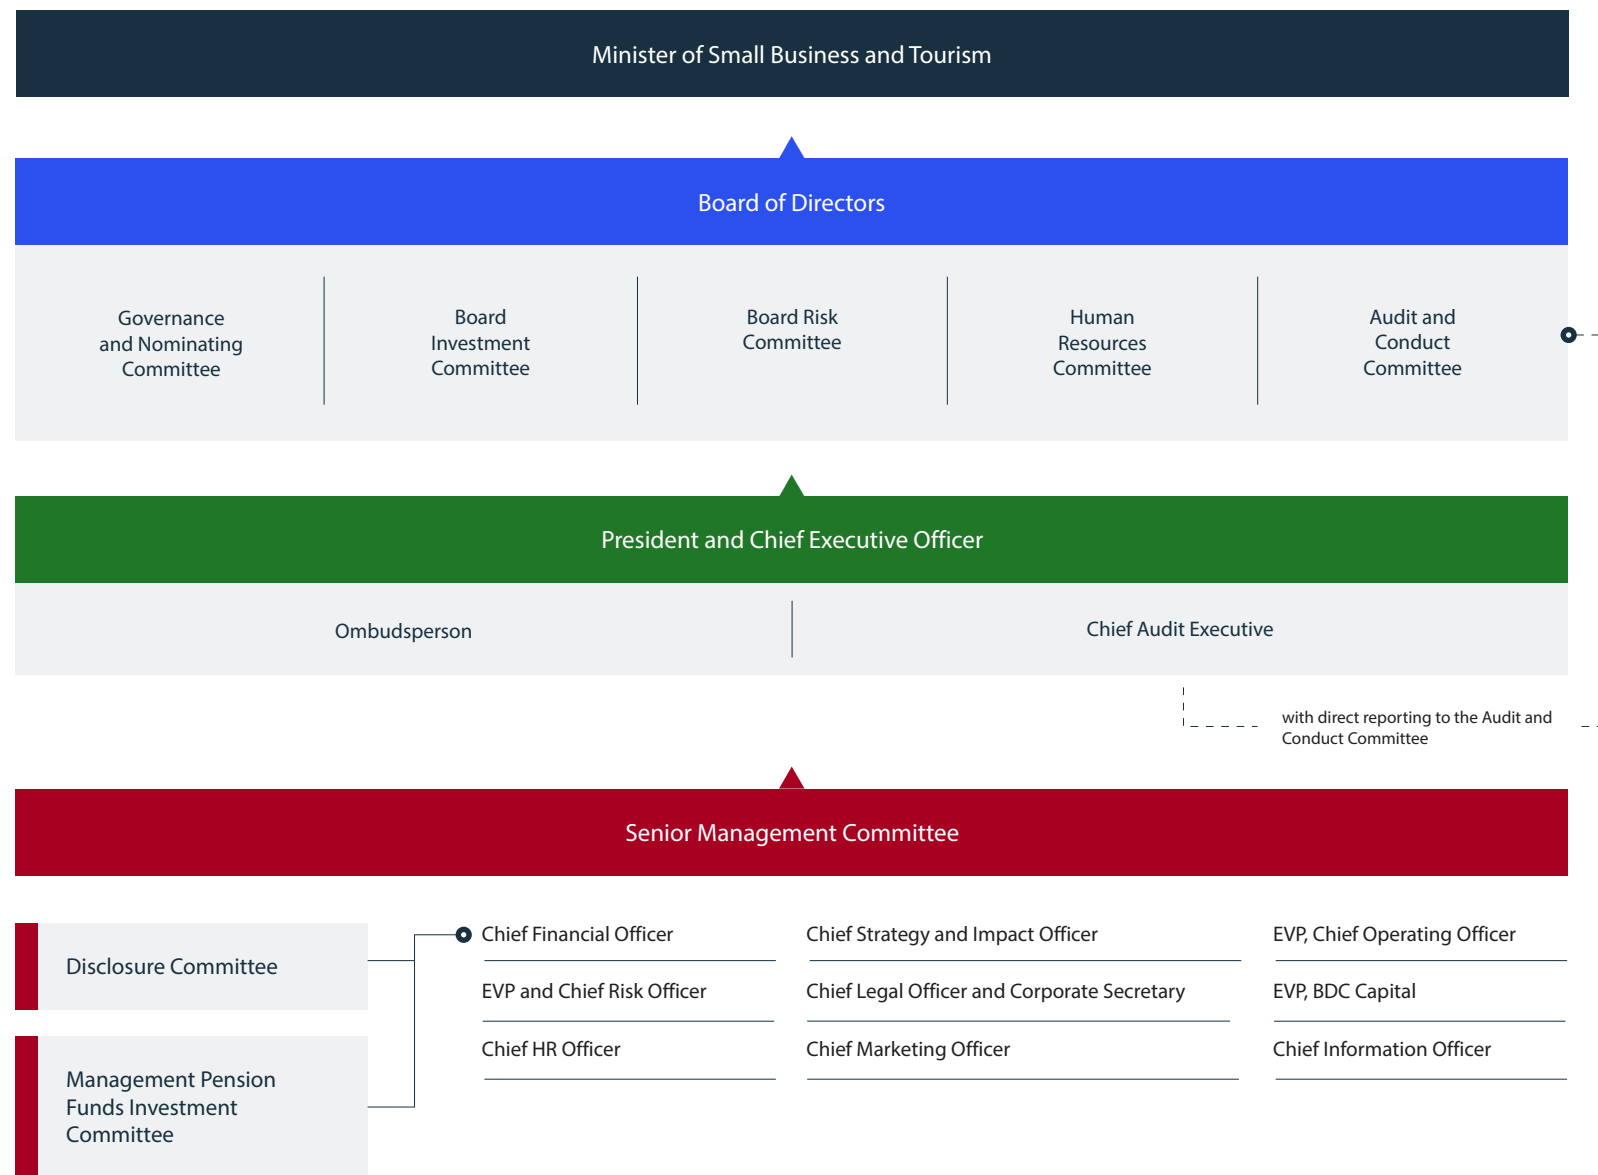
Minister of Small Business and Tourism

Board of Directors

Governance and Nominating Committee

Board Investment Committee

Board Risk Committee

Human Resources Committee

Audit and Conduct Committee

President and Chief Executive Officer

Ombudsperson

Chief Audit Executive

with direct reporting to the Audit and Conduct Committee

Senior Management Committee

Disclosure Committee

Management Pension Funds Investment Committee

Chief Financial Officer

EVP and Chief Risk Officer

Chief HR Officer

Chief Strategy and Impact Officer

Chief Legal Officer and Corporate Secretary

Chief Marketing Officer

EVP, Chief Operating Officer

EVP, BDC Capital

Chief Information Officer